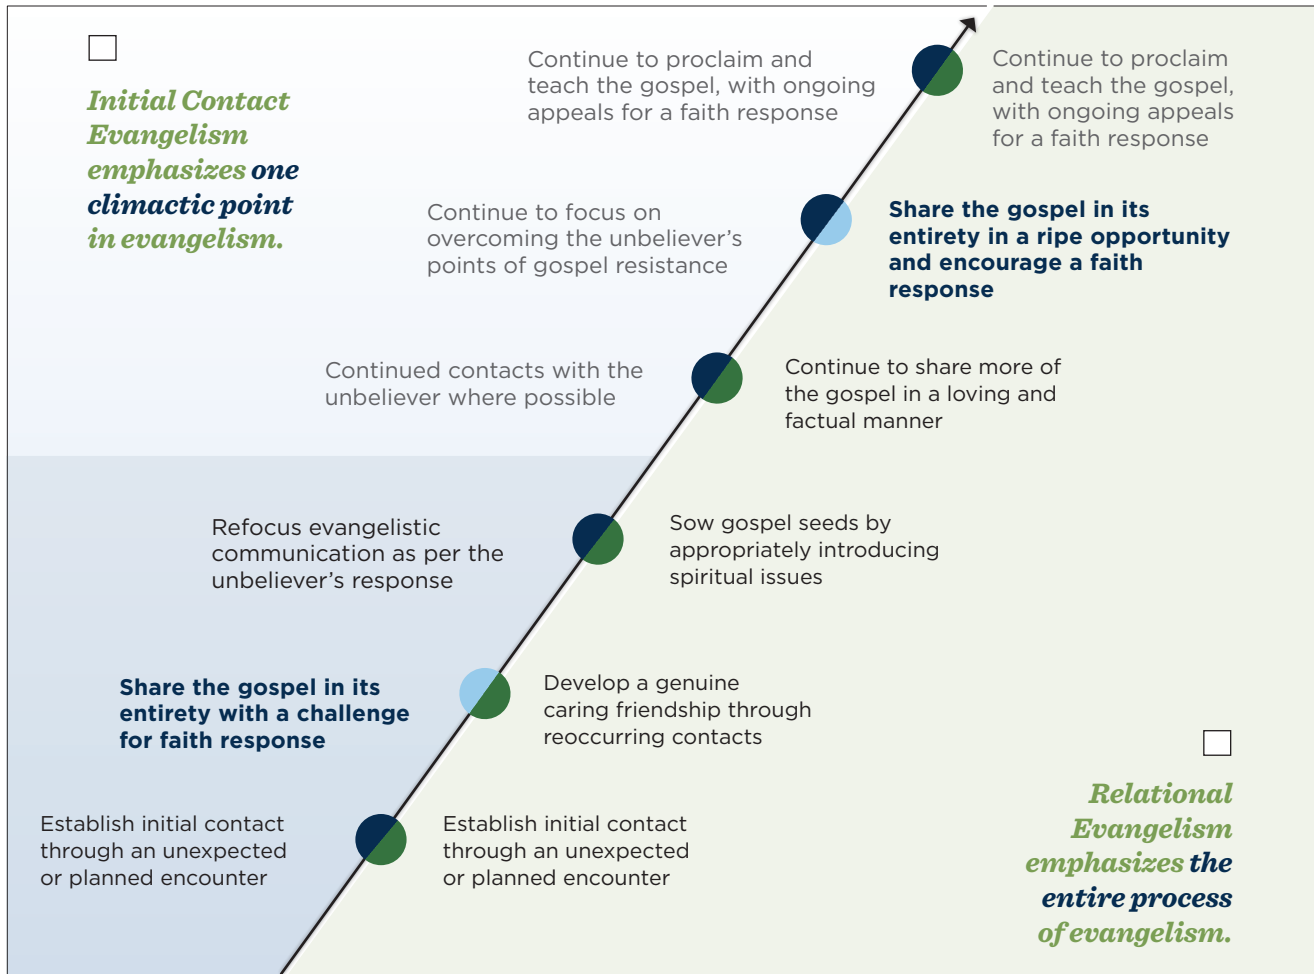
Initial Contact Evangelism emphasizes one climactic point in evangelism.

Continue to proclaim and teach the gospel, with ongoing appeals for a faith response

Continue to proclaim and teach the gospel, with ongoing appeals for a faith response

Continue to focus on overcoming the unbeliever's points of gospel resistance

Share the gospel in its entirety in a ripe opportunity and encourage a faith response

Continued contacts with the unbeliever where possible

Continue to share more of the gospel in a loving and factual manner

Refocus evangelistic communication as per the unbeliever's response

Sow gospel seeds by appropriately introducing spiritual issues

Share the gospel in its entirety with a challenge for faith response

Develop a genuine caring friendship through reoccurring contacts

Establish initial contact through an unexpected or planned encounter

Establish initial contact through an unexpected or planned encounter

Relational Evangelism emphasizes the entire process of evangelism.